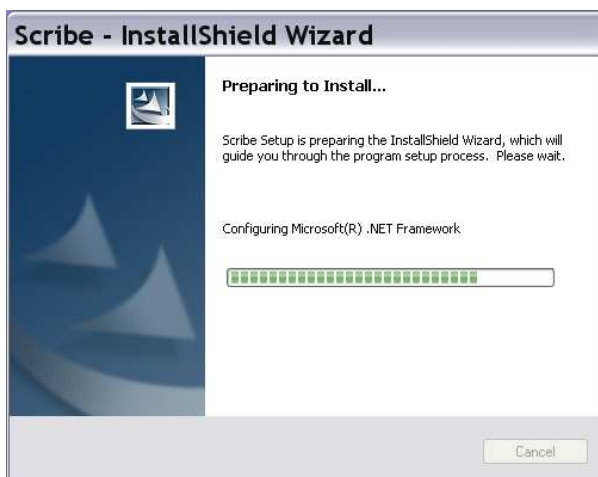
Scribe - InstallShield Wizard

Preparing to Install...

Scribe Setup is preparing the InstallShield Wizard, which will guide you through the program setup process. Please wait.

Configuring Microsoft(R) .NET Framework

Cancel